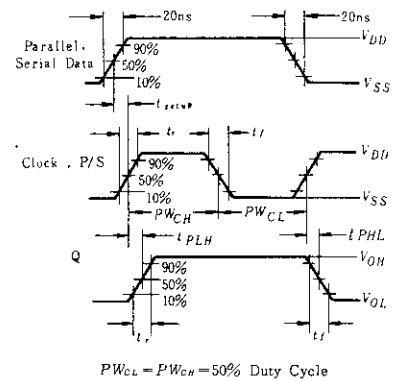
20ns
20ns
Parallel, Serial Data
90%
50%
10%
$V_{DD}$
$V_{SS}$
$t_{setup}$
$t_r$
$t_f$
Clock , P/S
90%
50%
10%
$V_{DD}$
$V_{SS}$
$PW_{CH}$
$PW_{CL}$
$t_{PLH}$
$t_{PHL}$
Q
90%
50%
10%
$V_{OH}$
$V_{OL}$
$t_r$
$t_f$

$PW_{CL}=PW_{CH}=50\%$ Duty Cycle